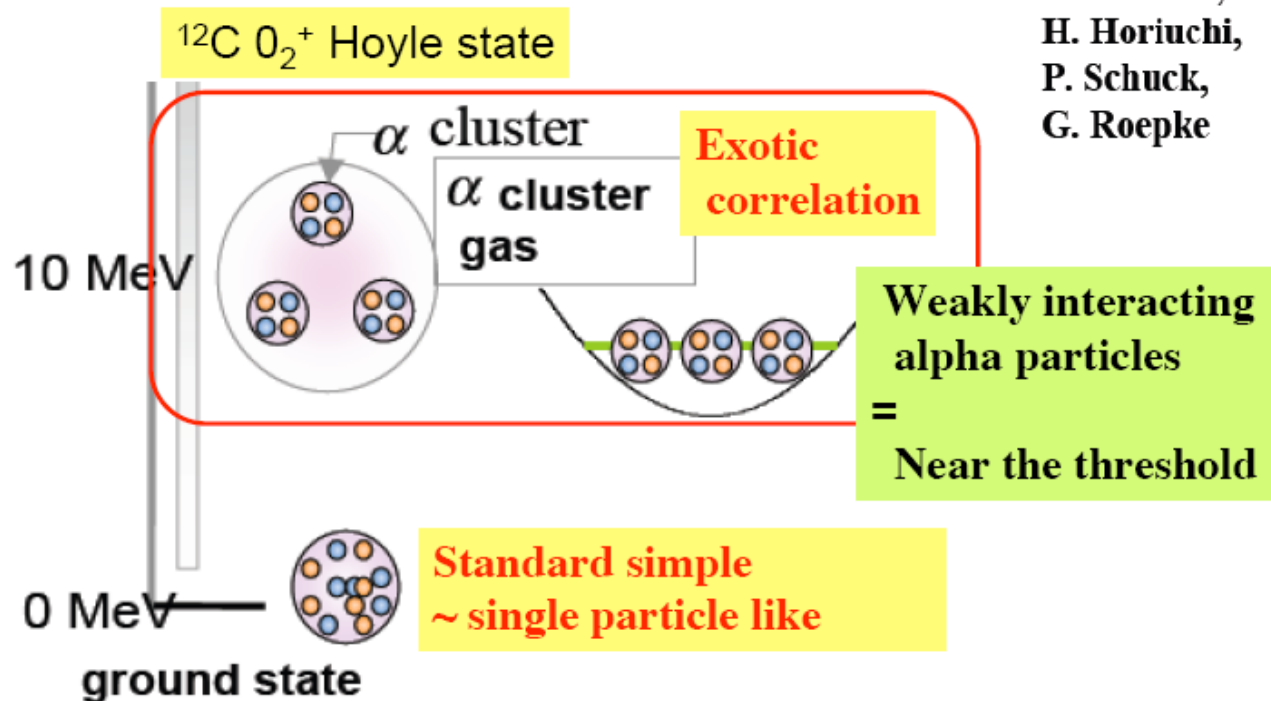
$^{12}C\ 0_2^+$ Hoyle state

H. Horiuchi,
P. Schuck,
G. Roepke

$\alpha$ cluster

$\alpha$ cluster gas

Exotic correlation

10 MeV

Weakly interacting alpha particles
=
Near the threshold

0 MeV

ground state

Standard simple
~ single particle like